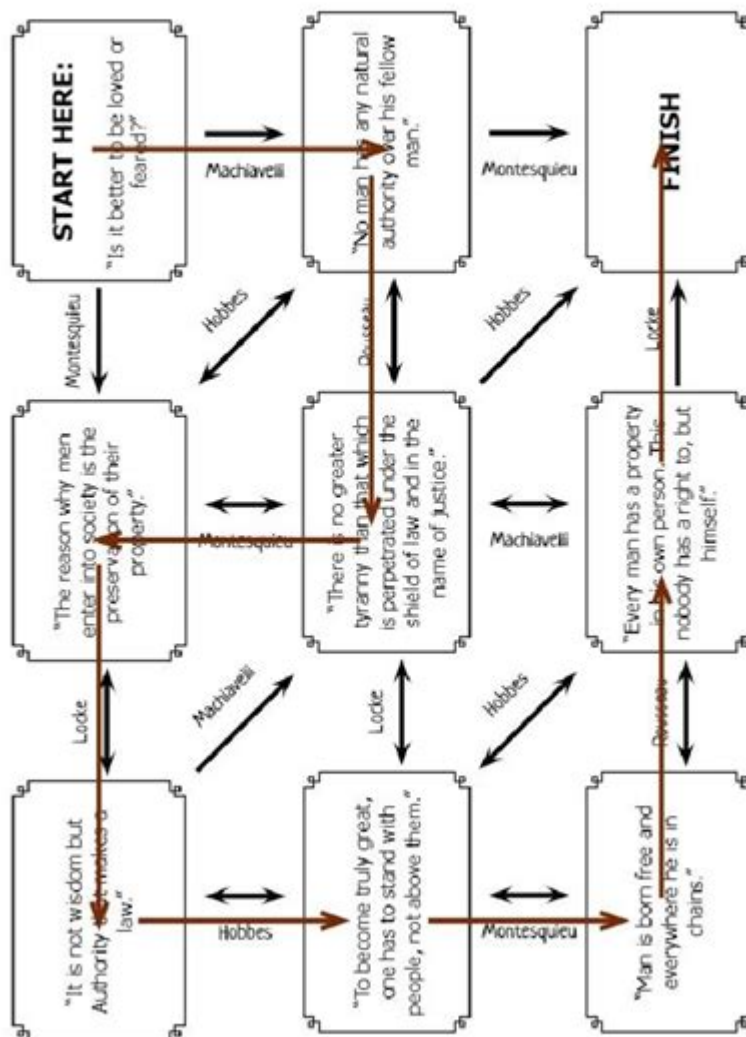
START HERE:

"Is it better to be loved or feared?"

Machiavelli

"No man has any natural authority over his fellow man."

Montesquieu

FINISH

Montesquieu

Hobbes

Rousseau

Hobbes

Locke

"The reason why men enter into society is the preservation of their property."

Montesquieu

"There is no greater tyranny than that which is perpetrated under the shield of law and in the name of justice."

Machiavelli

"Every man has a property in his own person. This nobody has a right to, but himself."

Locke

Machiavelli

Locke

Hobbes

Rousseau

"It is not wisdom but Authority that makes a law."

Hobbes

"To become truly great, one has to stand with people, not above them."

Montesquieu

"Man is born free and everywhere he is in chains."